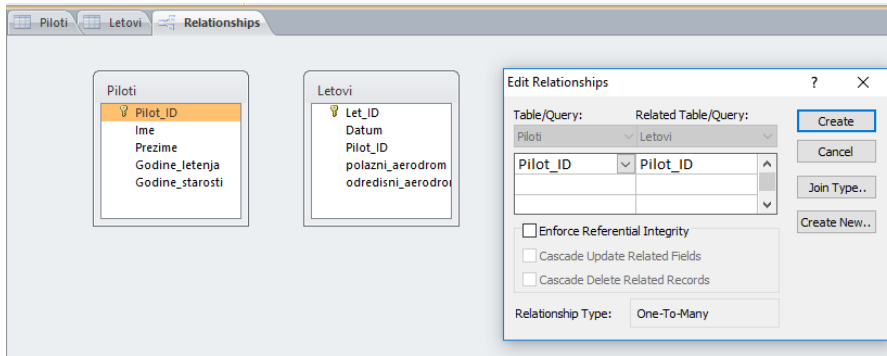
Piloti | Letovi | Relationships

Piloti
Pilot_ID
Ime
Prezime
Godine_letenja
Godine_starosti

Letovi
Let_ID
Datum
Pilot_ID
polazni_aerodrom
odredisni_aerodror

Edit Relationships
?
X
Table/Query:
Related Table/Query:
Piloti
Letovi
Pilot_ID
Pilot_ID
Create
Cancel
Join Type..
Create New..
Enforce Referential Integrity
Cascade Update Related Fields
Cascade Delete Related Records
Relationship Type:
One-To-Many